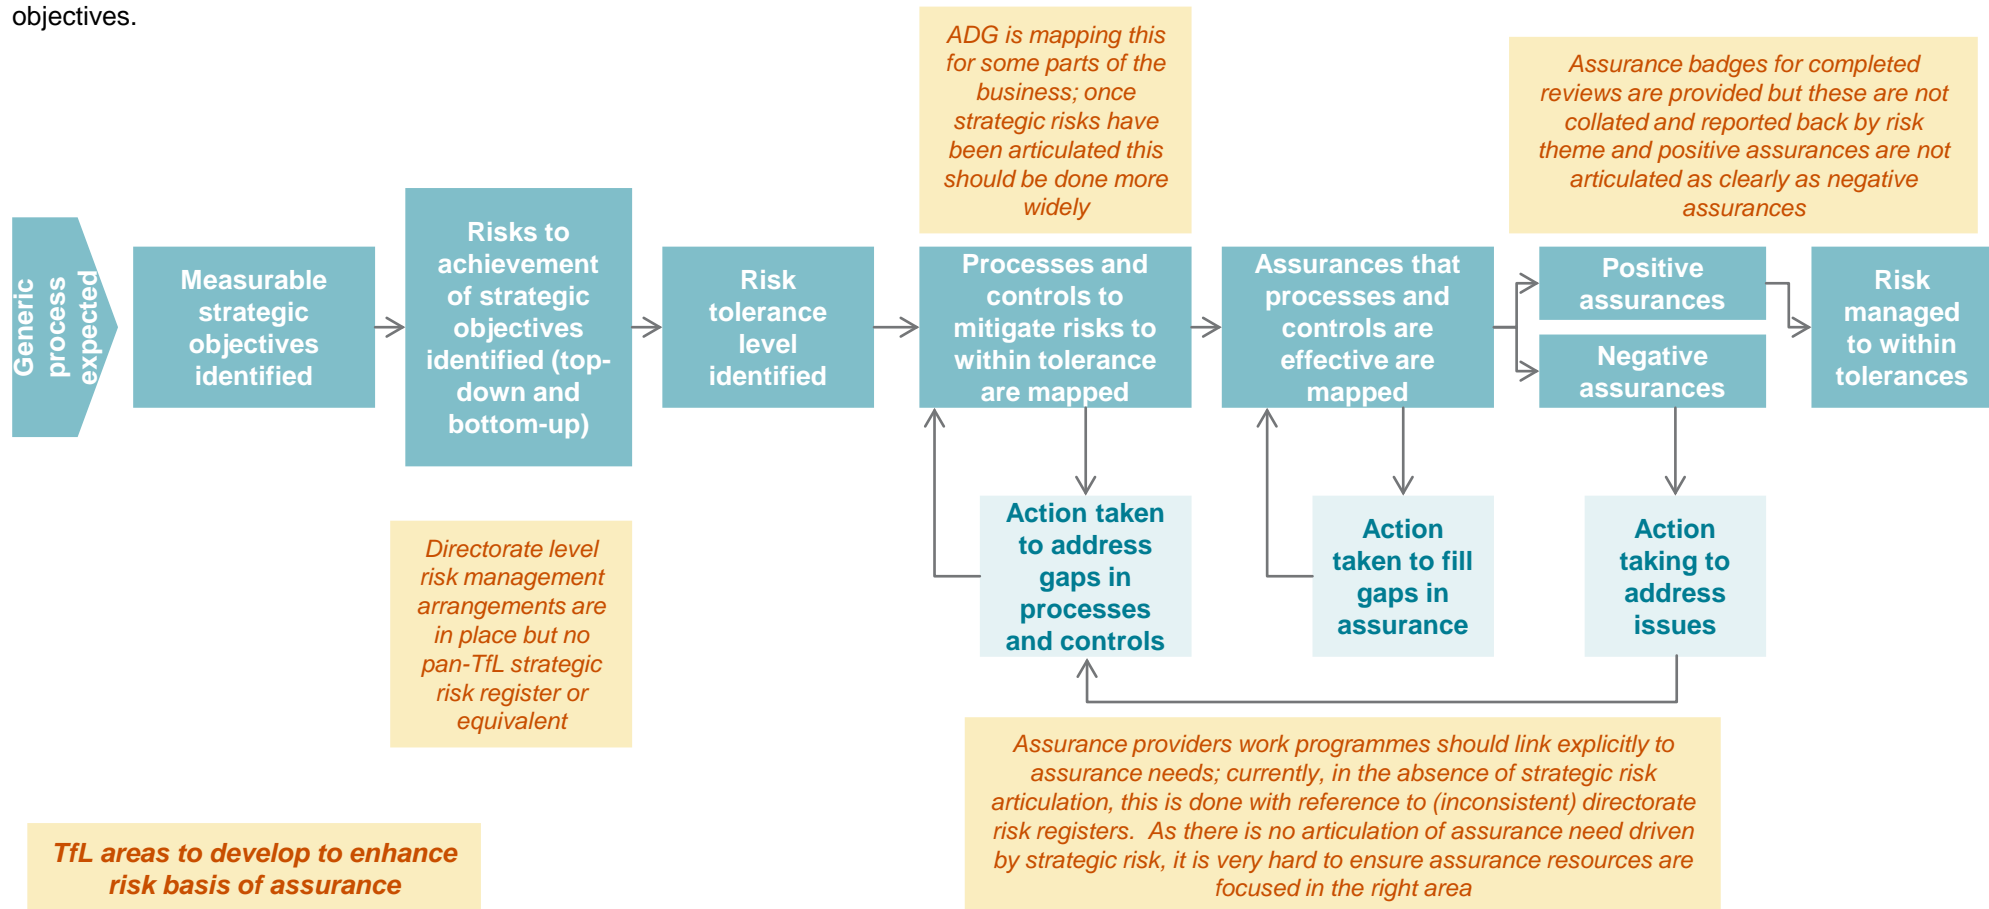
objectives.

ADG is mapping this for some parts of the business; once strategic risks have been articulated this should be done more widely

Assurance badges for completed reviews are provided but these are not collated and reported back by risk theme and positive assurances are not articulated as clearly as negative assurances

Generic process expected

Measurable strategic objectives identified

Risks to achievement of strategic objectives identified (top-down and bottom-up)

Risk tolerance level identified

Processes and controls to mitigate risks to within tolerance are mapped

Assurances that processes and controls are effective are mapped

Positive assurances

Negative assurances

Risk managed to within tolerances

Action taken to address gaps in processes and controls

Action taken to fill gaps in assurance

Action taking to address issues

Directorate level risk management arrangements are in place but no pan-TfL strategic risk register or equivalent

Assurance providers work programmes should link explicitly to assurance needs; currently, in the absence of strategic risk articulation, this is done with reference to (inconsistent) directorate risk registers. As there is no articulation of assurance need driven by strategic risk, it is very hard to ensure assurance resources are focused in the right area

TfL areas to develop to enhance risk basis of assurance